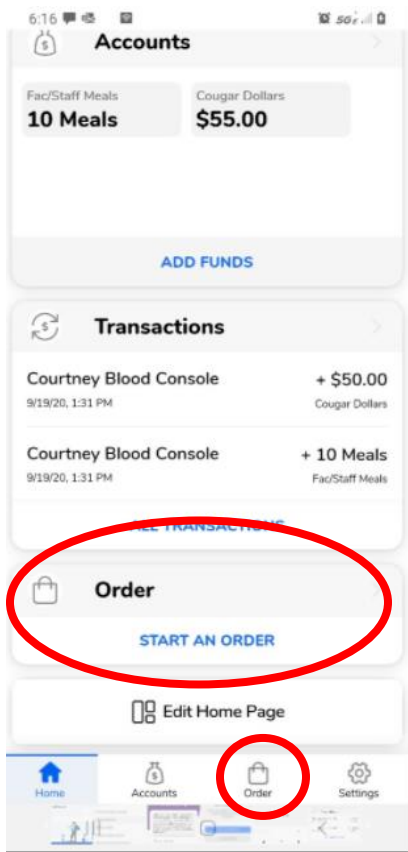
6:16

Accounts

Fac/Staff Meals
10 Meals

Cougar Dollars
$55.00

ADD FUNDS

Transactions

Courtney Blood Console
9/19/20, 1:31 PM
+ $50.00
Cougar Dollars

Courtney Blood Console
9/19/20, 1:31 PM
+ 10 Meals
Fac/Staff Meals

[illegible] TRANSACTIONS

Order

START AN ORDER

Edit Home Page

Home
Accounts
Order
Settings